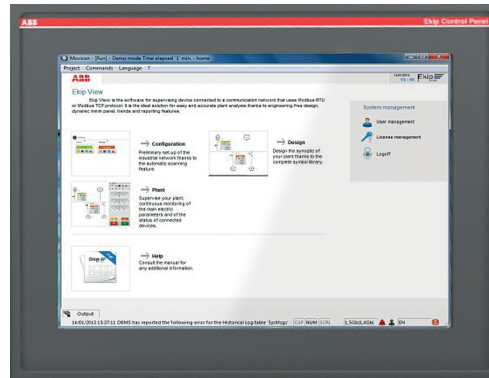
ABB

Ekip Control Panel

Movicon - [Run] - Demo mode Time elapsed '1' min. - home

Project Commands Language ?

ABB

Ekip

Ekip View

Ekip View is the software for supervising device connected to a communication network that uses Modbus RTU or Modbus TCP protocol. It is the ideal solution for easy and accurate plant analysis thanks to engineering free design, dynamic mimic-panel, trends and reporting features.

→ Configuration
Preliminary set-up of the industrial network thanks to the automatic scanning feature.

→ Design
Design the synoptic of your plant thanks to the complete symbol library.

→ Plant
Supervise your plant, continuous monitoring of the main electric parameters and of the status of connected devices.

→ Help
Consult the manual for any additional information.

System management

User management

License management

Logoff

Output

14/01/2013 15:37:11 DBMS has reported the following error for the Historical Log table 'SysMsgs'

CAP NUM SCRL

EN